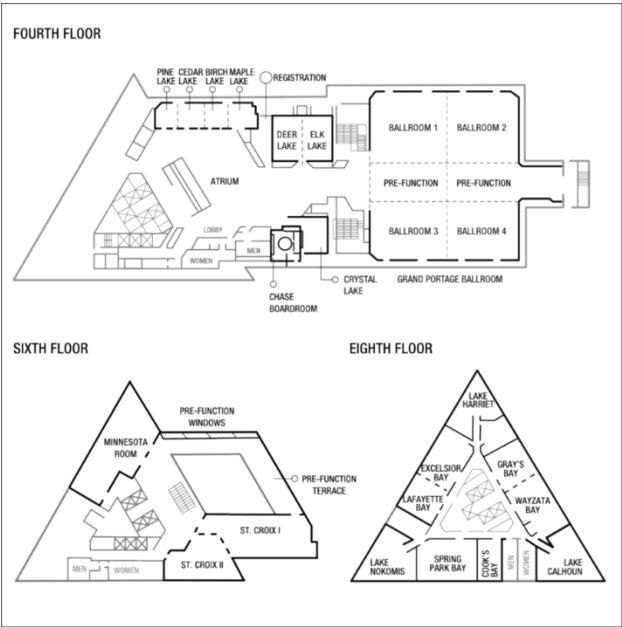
FOURTH FLOOR

PINE LAKE
CEDAR LAKE
BIRCH LAKE
MAPLE LAKE
REGISTRATION
DEER LAKE
ELK LAKE
BALLROOM 1
BALLROOM 2
ATRIUM
PRE-FUNCTION
PRE-FUNCTION
LOBBY
MEN
WOMEN
BALLROOM 3
BALLROOM 4
CRYSTAL LAKE
GRAND PORTAGE BALLROOM
CHASE BOARDROOM

SIXTH FLOOR

PRE-FUNCTION WINDOWS
MINNESOTA ROOM
PRE-FUNCTION TERRACE
ST. CROIX I
ST. CROIX II
MEN
WOMEN

EIGHTH FLOOR

LAKE HARRIET
EXCELSIOR BAY
GRAY'S BAY
LAFAYETTE BAY
WAYZATA BAY
LAKE NOKOMIS
SPRING PARK BAY
COOK'S BAY
MEN
WOMEN
LAKE CALHOUN